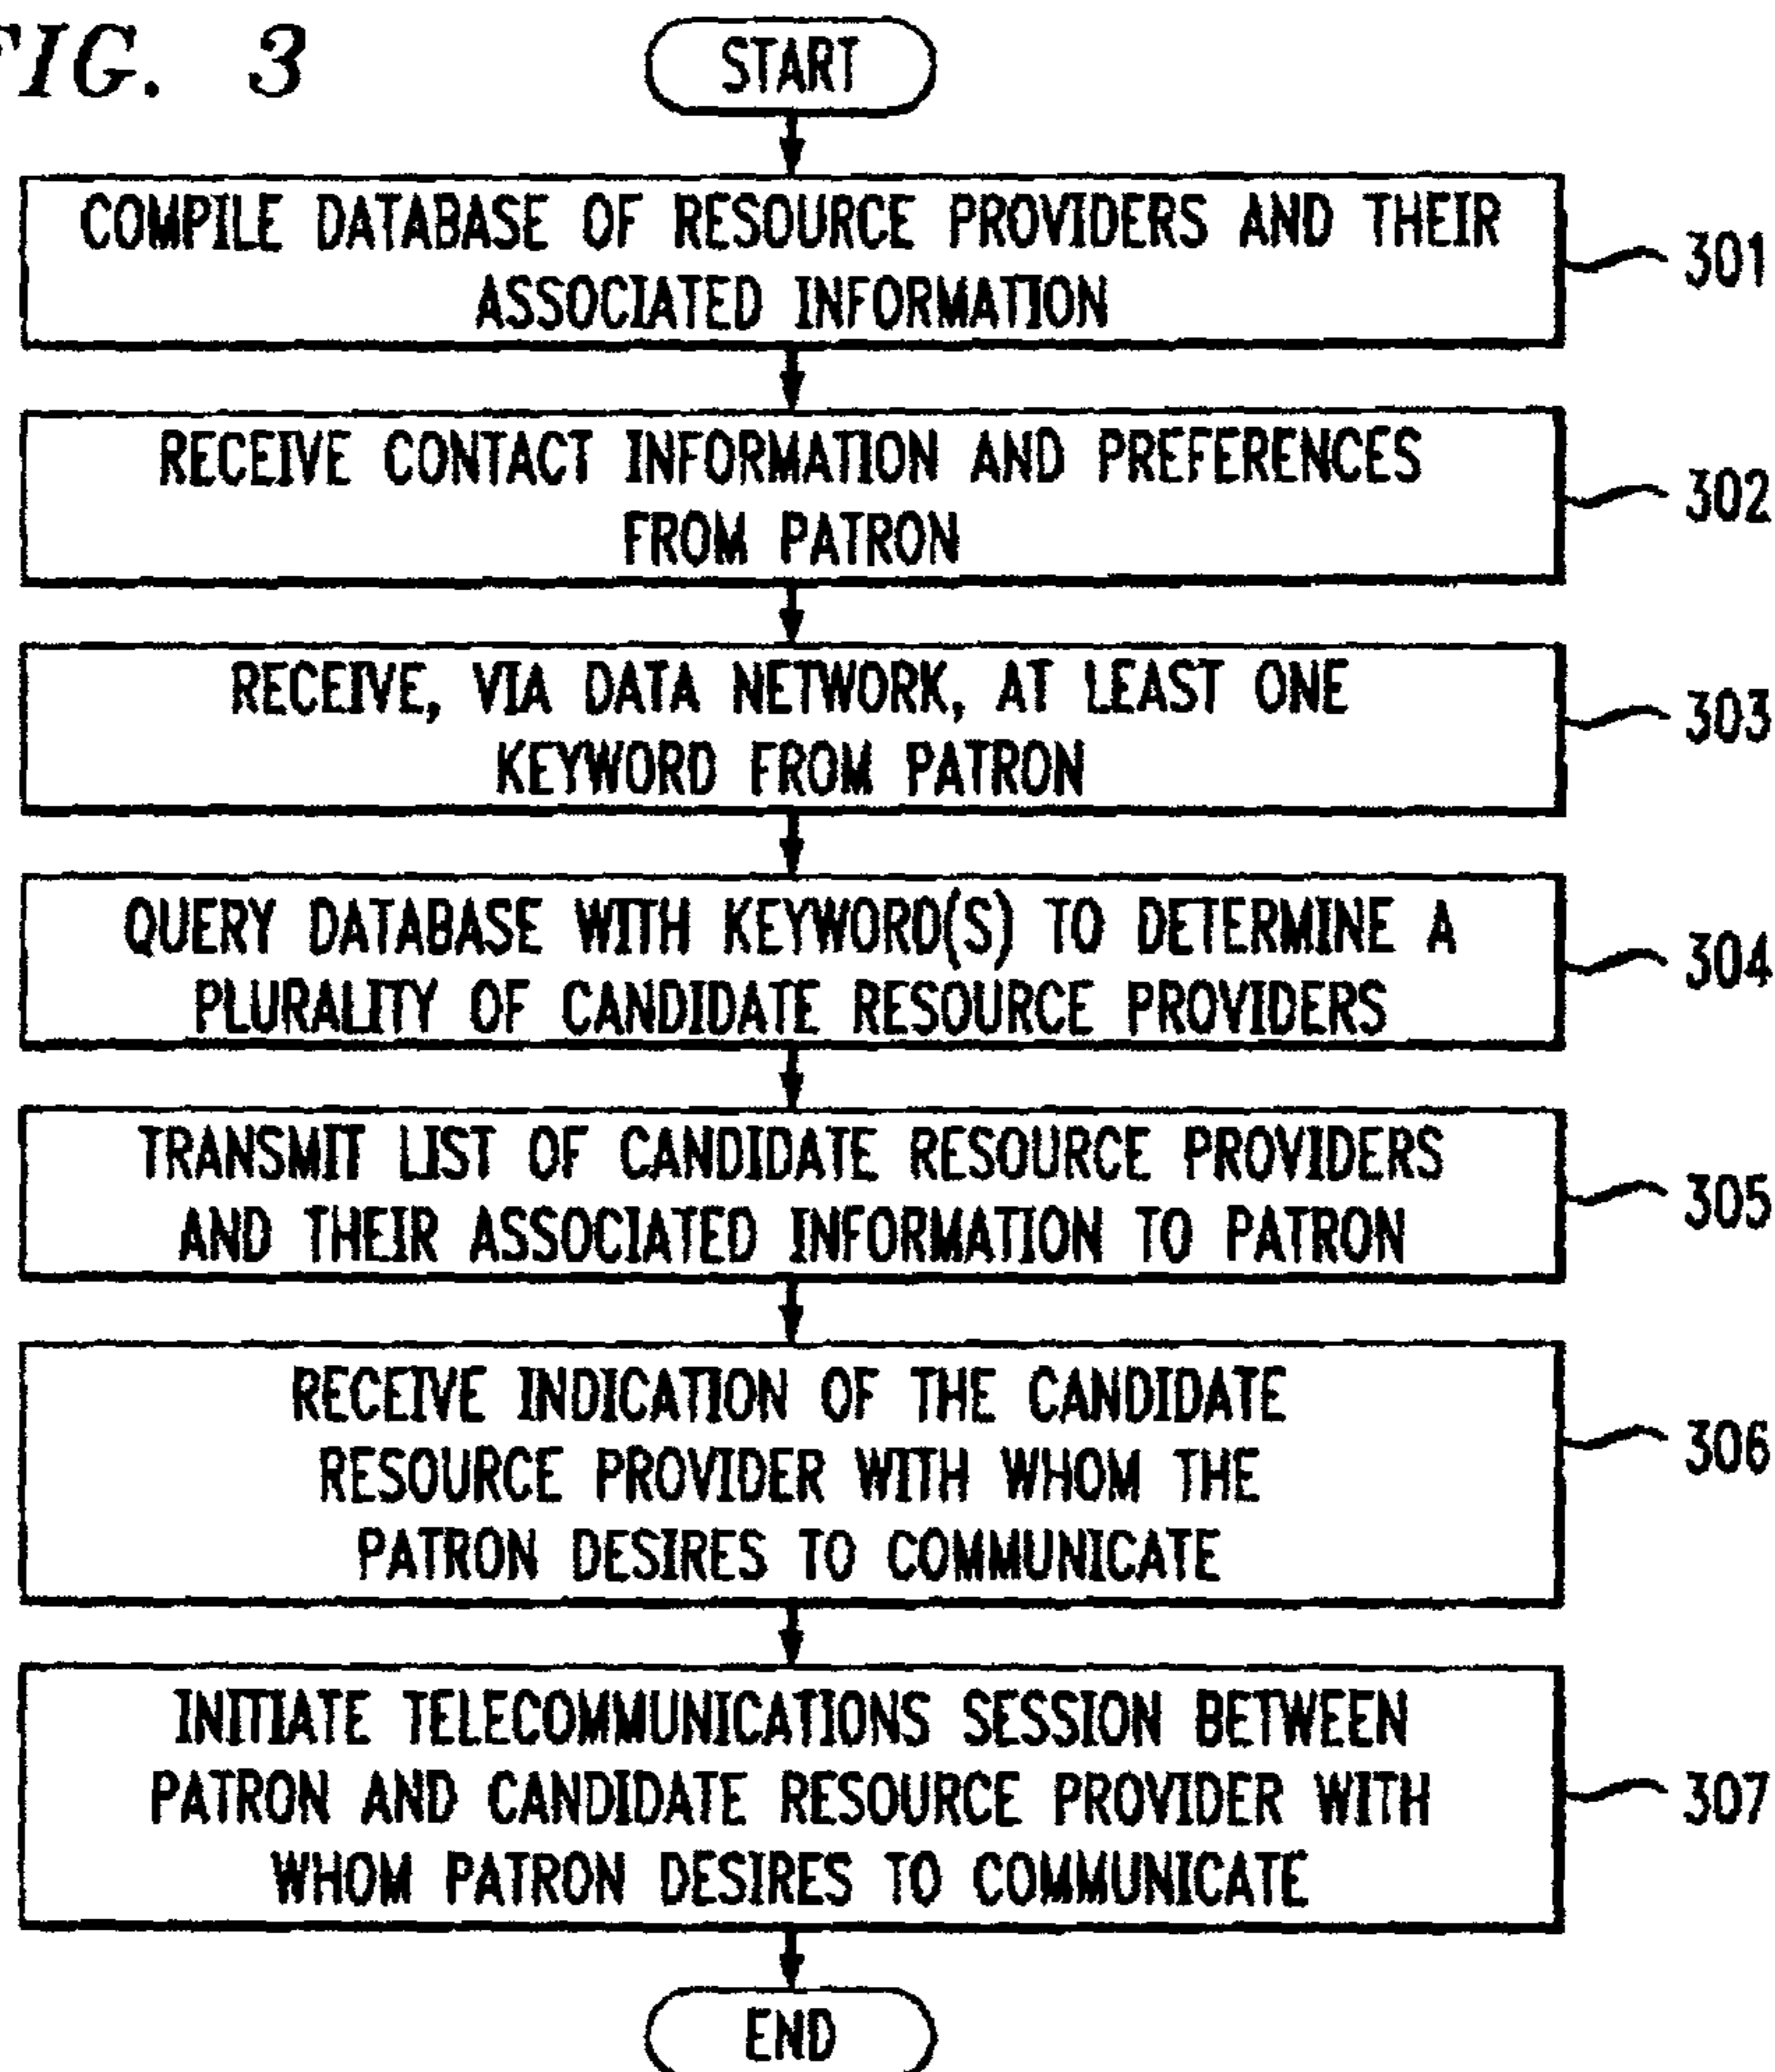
FIG. 3

START

COMPILE DATABASE OF RESOURCE PROVIDERS AND THEIR ASSOCIATED INFORMATION

301

RECEIVE CONTACT INFORMATION AND PREFERENCES FROM PATRON

302

RECEIVE, VIA DATA NETWORK, AT LEAST ONE KEYWORD FROM PATRON

303

QUERY DATABASE WITH KEYWORD(S) TO DETERMINE A PLURALITY OF CANDIDATE RESOURCE PROVIDERS

304

TRANSMIT LIST OF CANDIDATE RESOURCE PROVIDERS AND THEIR ASSOCIATED INFORMATION TO PATRON

305

RECEIVE INDICATION OF THE CANDIDATE RESOURCE PROVIDER WITH WHOM THE PATRON DESIRES TO COMMUNICATE

306

INITIATE TELECOMMUNICATIONS SESSION BETWEEN PATRON AND CANDIDATE RESOURCE PROVIDER WITH WHOM PATRON DESIRES TO COMMUNICATE

307

END